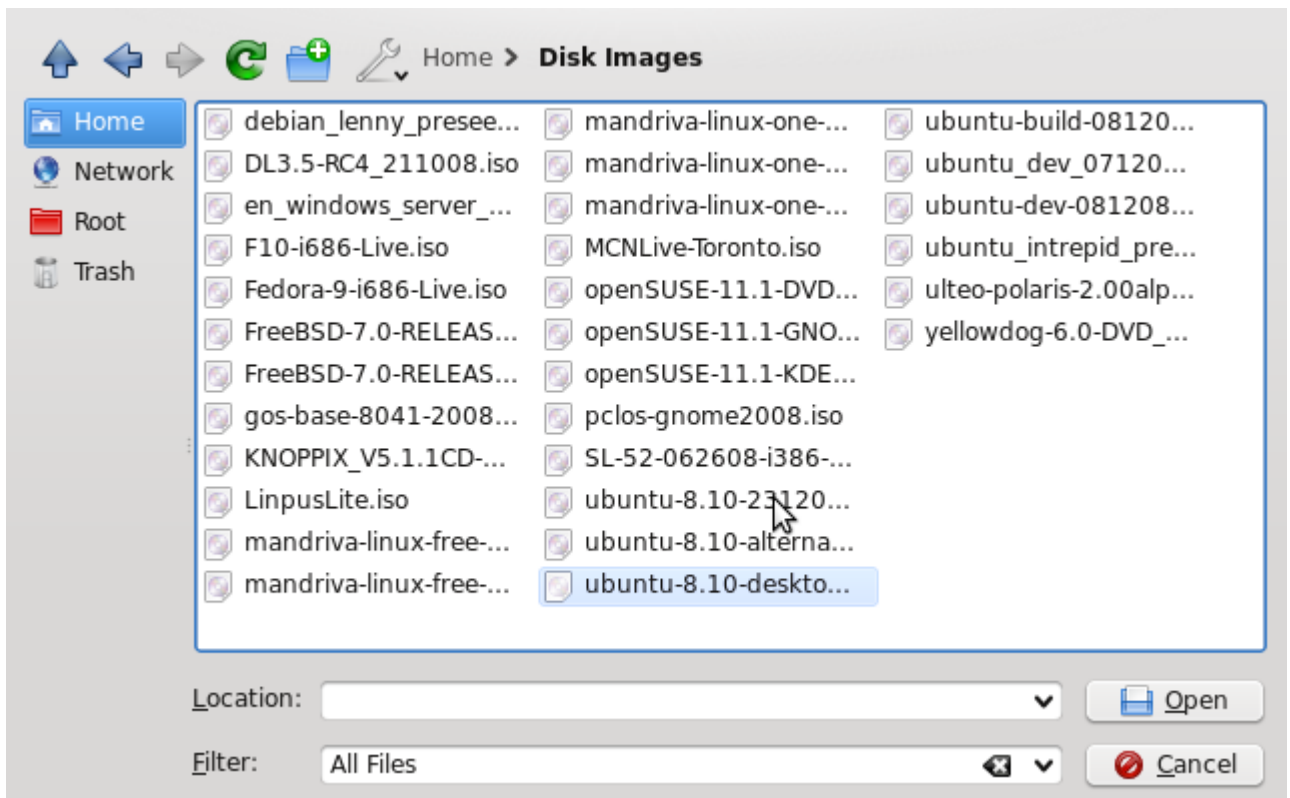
Home > Disk Images

Home
Network
Root
Trash

debian_lenny_presee...
DL3.5-RC4_211008.iso
en_windows_server_...
F10-i686-Live.iso
Fedora-9-i686-Live.iso
FreeBSD-7.0-RELEAS...
FreeBSD-7.0-RELEAS...
gos-base-8041-2008...
KNOPPIX_V5.1.1CD-...
LinpusLite.iso
mandriva-linux-free-...
mandriva-linux-free-...

mandriva-linux-one-...
mandriva-linux-one-...
mandriva-linux-one-...
MCNLive-Toronto.iso
openSUSE-11.1-DVD...
openSUSE-11.1-GNO...
openSUSE-11.1-KDE...
pclos-gnome2008.iso
SL-52-062608-i386-...
ubuntu-8.10-23120...
ubuntu-8.10-alterna...
ubuntu-8.10-deskto...

ubuntu-build-08120...
ubuntu_dev_07120...
ubuntu-dev-081208...
ubuntu_intrepid_pre...
ulteo-polaris-2.00alp...
yellowdog-6.0-DVD_...

Location:
Open
Filter: All Files
Cancel